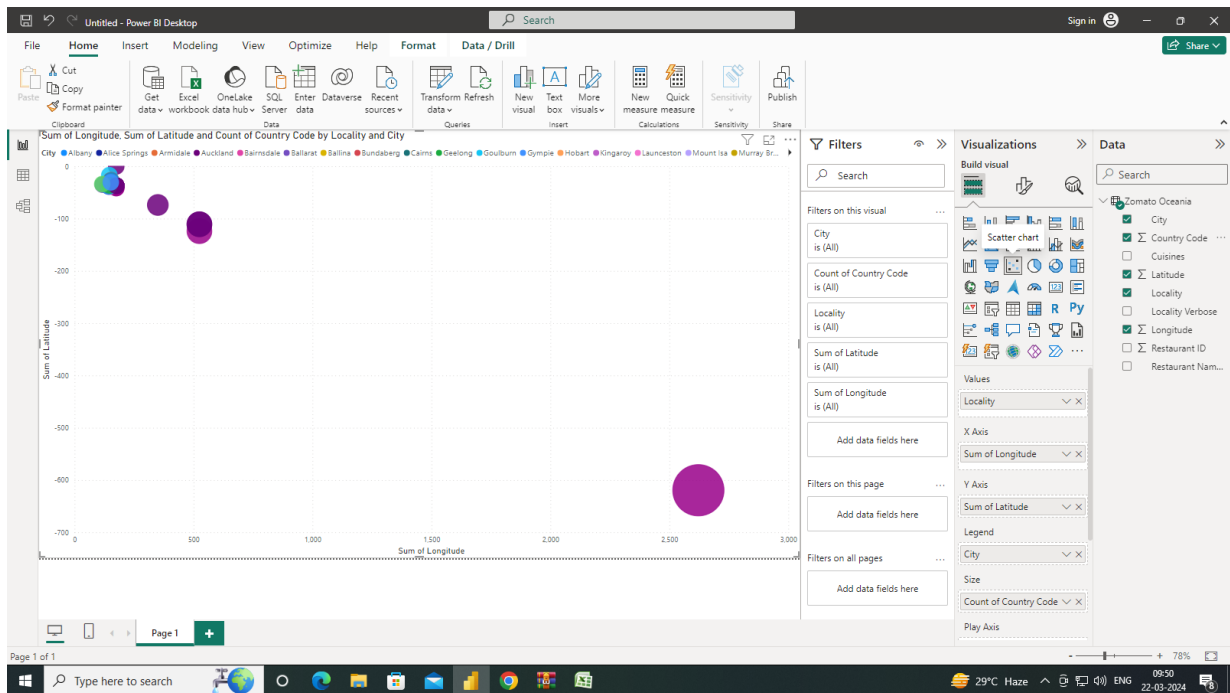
Untitled - Power BI Desktop
Search
Sign in
File Home Insert Modeling View Optimize Help Format Data / Drill
Share
Paste
Cut
Copy
Format painter
Clipboard
Get data
Excel workbook
OneLake data hub
SQL Server
Enter data
Dataverse
Recent sources
Data
Transform data
Refresh
Queries
New visual
Text box
More visuals
Insert
New measure
Quick measure
Calculations
Sensitivity
Sensitivity
Publish
Share

Sum of Longitude, Sum of Latitude and Count of Country Code by Locality and City
City ● Albany ● Alice Springs ● Armidale ● Auckland ● Bairnsdale ● Ballarat ● Ballina ● Bundaberg ● Cairns ● Geelong ● Goulburn ● Gympie ● Hobart ● Kingaroy ● Launceston ● Mount Isa ● Murray Br...
0
-100
-200
-300
-400
-500
-600
-700
Sum of Latitude
0
500
1,000
1,500
2,000
2,500
3,000
Sum of Longitude

Filters
Search
Filters on this visual
City
is (All)
Count of Country Code
is (All)
Locality
is (All)
Sum of Latitude
is (All)
Sum of Longitude
is (All)
Add data fields here
Filters on this page
Add data fields here
Filters on all pages
Add data fields here

Visualizations
Build visual
Scatter chart
R Py
Values
Locality
X Axis
Sum of Longitude
Y Axis
Sum of Latitude
Legend
City
Size
Count of Country Code
Play Axis

Data
Search
Zomato Oceania
City
Country Code
Cuisines
Latitude
Locality
Locality Verbose
Longitude
Restaurant ID
Restaurant Nam...

Page 1
Page 1 of 1
78%
Type here to search
29°C Haze
ENG
09:50
22-03-2024